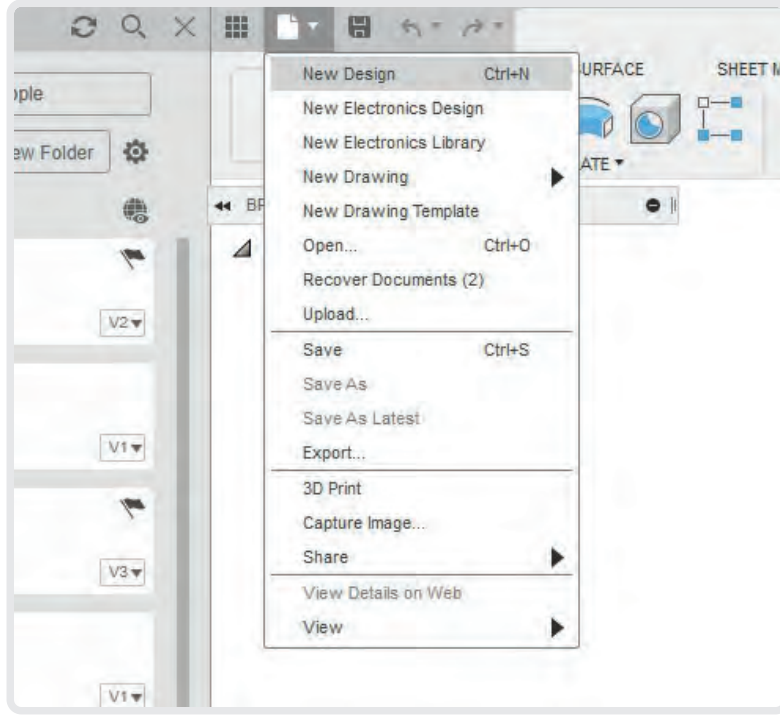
ple

ew Folder

V2

V1

V3

V1

BF

URFACE

SHEET M

ATE

New Design Ctrl+N
New Electronics Design
New Electronics Library
New Drawing
New Drawing Template
Open... Ctrl+O
Recover Documents (2)
Upload...
Save Ctrl+S
Save As
Save As Latest
Export...
3D Print
Capture Image...
Share
View Details on Web
View